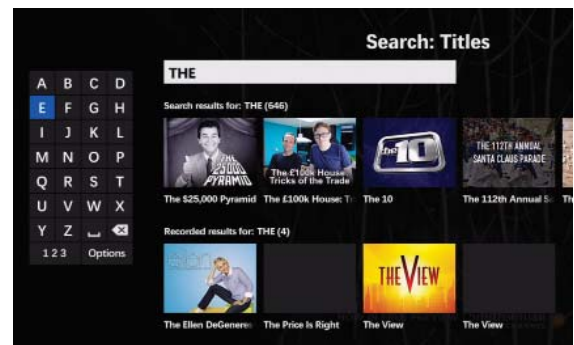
Search: Titles

THE

A B C D
E F G H
I J K L
M N O P
Q R S T
U V W X
Y Z
1 2 3 Options

Search results for: THE (646)

THE $25,000 PYRAMID
The £100k House Tricks of the Trade
the 10
THE 112TH ANNUAL SANTA CLAUS PARADE

The $25,000 Pyramid
The £100k House: Tr
The 10
The 112th Annual S

Recorded results for: THE (4)

THE VIEW

The Ellen DeGenere
The Price Is Right
The View
The View